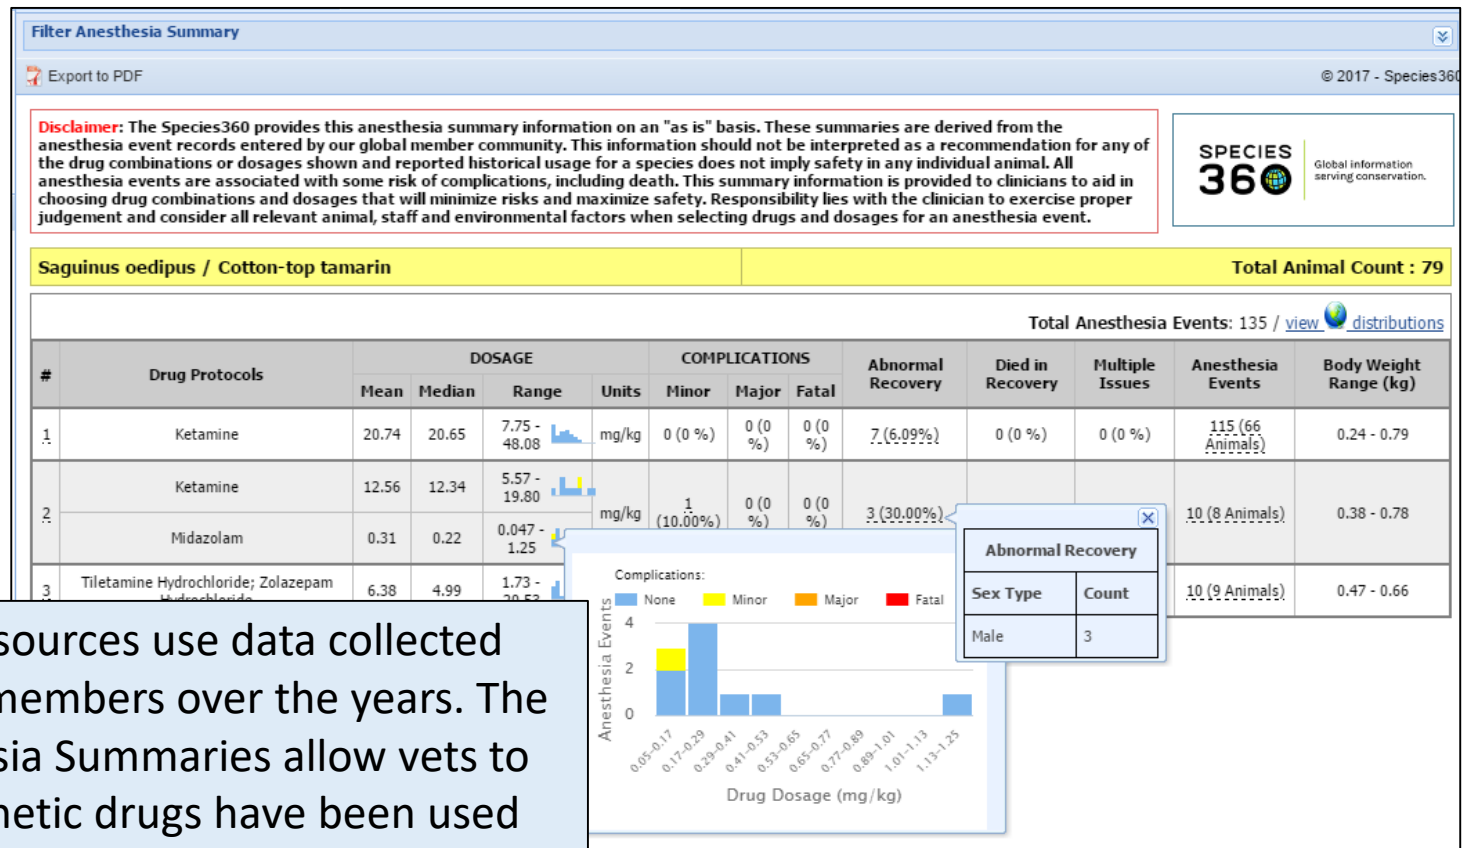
Filter Anesthesia Summary

Export to PDF

© 2017 - Species360

Disclaimer: The Species360 provides this anesthesia summary information on an "as is" basis. These summaries are derived from the anesthesia event records entered by our global member community. This information should not be interpreted as a recommendation for any of the drug combinations or dosages shown and reported historical usage for a species does not imply safety in any individual animal. All anesthesia events are associated with some risk of complications, including death. This summary information is provided to clinicians to aid in choosing drug combinations and dosages that will minimize risks and maximize safety. Responsibility lies with the clinician to exercise proper judgement and consider all relevant animal, staff and environmental factors when selecting drugs and dosages for an anesthesia event.

SPECIES 360 Global information serving conservation.

Saguinus oedipus / Cotton-top tamarin

Total Animal Count : 79

Total Anesthesia Events: 135 / view distributions

| # | Drug Protocols | DOSAGE Mean | Median | Range | Units | COMPLICATIONS Minor | Major | Fatal | Abnormal Recovery | Died in Recovery | Multiple Issues | Anesthesia Events | Body Weight Range (kg) |
|---|---|---|---|---|---|---|---|---|---|---|---|---|---|
| 1 | Ketamine | 20.74 | 20.65 | 7.75 - 48.08 | mg/kg | 0 (0 %) | 0 (0 %) | 0 (0 %) | 7 (6.09%) | 0 (0 %) | 0 (0 %) | 115 (66 Animals) | 0.24 - 0.79 |
| 2 | Ketamine | 12.56 | 12.34 | 5.57 - 19.80 | mg/kg | 1 (10.00%) | 0 (0 %) | 0 (0 %) | 3 (30.00%) | | | 10 (8 Animals) | 0.38 - 0.78 |
| | Midazolam | 0.31 | 0.22 | 0.047 - 1.25 | | | | | | | | | |
| 3 | Tiletamine Hydrochloride; Zolazepam Hydrochloride | 6.38 | 4.99 | 1.73 - 20.53 | | | | | | | | 10 (9 Animals) | 0.47 - 0.66 |

Complications:
None Minor Major Fatal
Anesthesia Events
4
2
0
0.05-0.17 0.17-0.29 0.29-0.41 0.41-0.53 0.53-0.65 0.65-0.77 0.77-0.89 0.89-1.01 1.01-1.13 1.13-1.25
Drug Dosage (mg/kg)

Abnormal Recovery
| Sex Type | Count |
|---|---|
| Male | 3 |

sources use data collected
members over the years. The
sia Summaries allow vets to
hetic drugs have been used